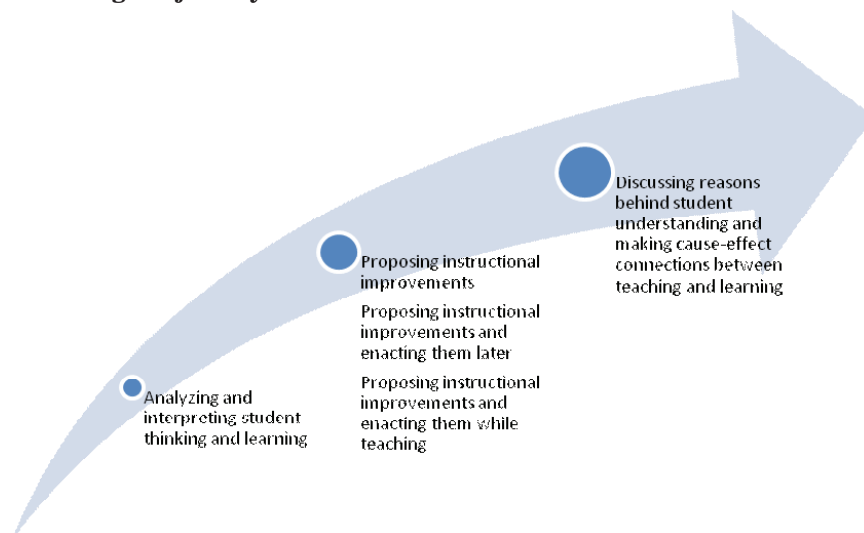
Analyzing and interpreting student thinking and learning

Proposing instructional improvements

Proposing instructional improvements and enacting them later

Proposing instructional improvements and enacting them while teaching

Discussing reasons behind student understanding and making cause-effect connections between teaching and learning